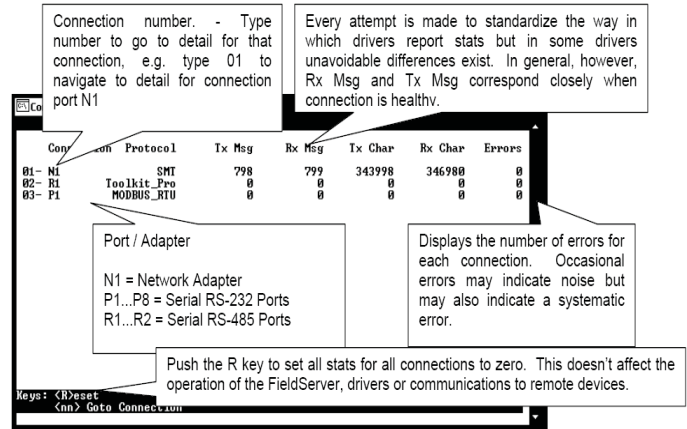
Connection number. - Type number to go to detail for that connection, e.g. type 01 to navigate to detail for connection port N1

Every attempt is made to standardize the way in which drivers report stats but in some drivers unavoidable differences exist. In general, however, Rx Msg and Tx Msg correspond closely when connection is healthy.

Co

| Con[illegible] | Protocol | Tx Msg | Rx Msg | Tx Char | Rx Char | Errors |
|---|---|---|---|---|---|---|
| 01- N1 | SMT | 798 | 799 | 343998 | 346980 | 0 |
| 02- R1 | Toolkit_Pro | 0 | 0 | 0 | 0 | 0 |
| 03- P1 | MODBUS_RTU | 0 | 0 | 0 | 0 | 0 |

Port / Adapter

N1 = Network Adapter
P1...P8 = Serial RS-232 Ports
R1...R2 = Serial RS-485 Ports

Displays the number of errors for each connection. Occasional errors may indicate noise but may also indicate a systematic error.

Push the R key to set all stats for all connections to zero. This doesn't affect the operation of the FieldServer, drivers or communications to remote devices.

Keys: <R>eset
<nn> Goto Connection